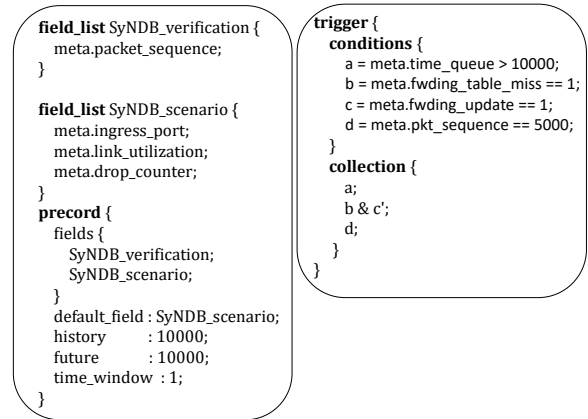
field_list SyNDB_verification {
meta.packet_sequence;
}

field_list SyNDB_scenario {
meta.ingress_port;
meta.link_utilization;
meta.drop_counter;
}
precord {
fields {
SyNDB_verification;
SyNDB_scenario;
}
default_field : SyNDB_scenario;
history : 10000;
future : 10000;
time_window : 1;
}

trigger {
conditions {
a = meta.time_queue > 10000;
b = meta.fwding_table_miss == 1;
c = meta.fwding_update == 1;
d = meta.pkt_sequence == 5000;
}
collection {
a;
b & c';
d;
}
}